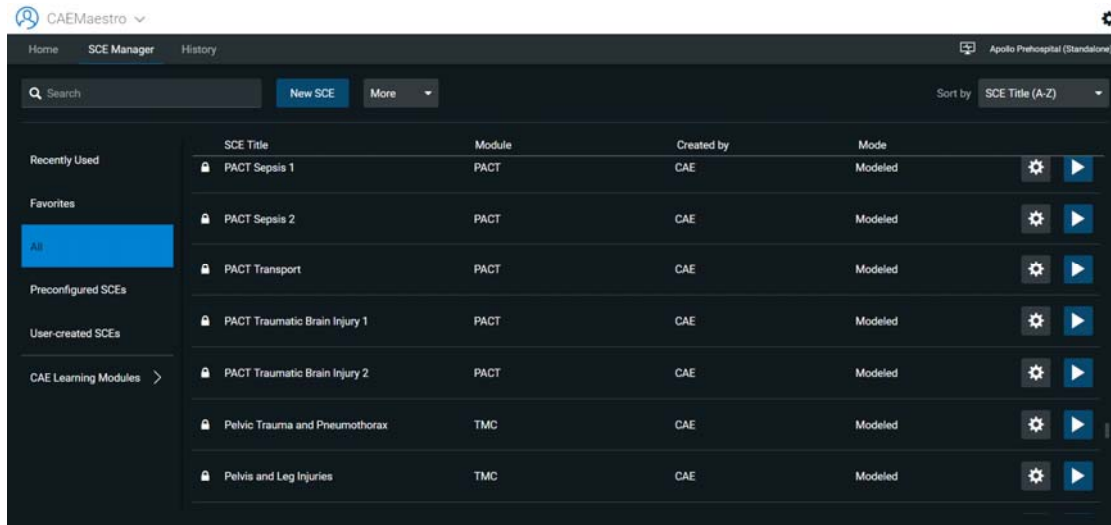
CAEMaestro

Home SCE Manager History

Apollo Prehospital (Standalone)

Search

New SCE

More

Sort by SCE Title (A-Z)

Recently Used

Favorites

All

Preconfigured SCEs

User-created SCEs

CAE Learning Modules >

| SCE Title | Module | Created by | Mode |
|---|---|---|---|
| PACT Sepsis 1 | PACT | CAE | Modeled |
| PACT Sepsis 2 | PACT | CAE | Modeled |
| PACT Transport | PACT | CAE | Modeled |
| PACT Traumatic Brain Injury 1 | PACT | CAE | Modeled |
| PACT Traumatic Brain Injury 2 | PACT | CAE | Modeled |
| Pelvic Trauma and Pneumothorax | TMC | CAE | Modeled |
| Pelvis and Leg Injuries | TMC | CAE | Modeled |